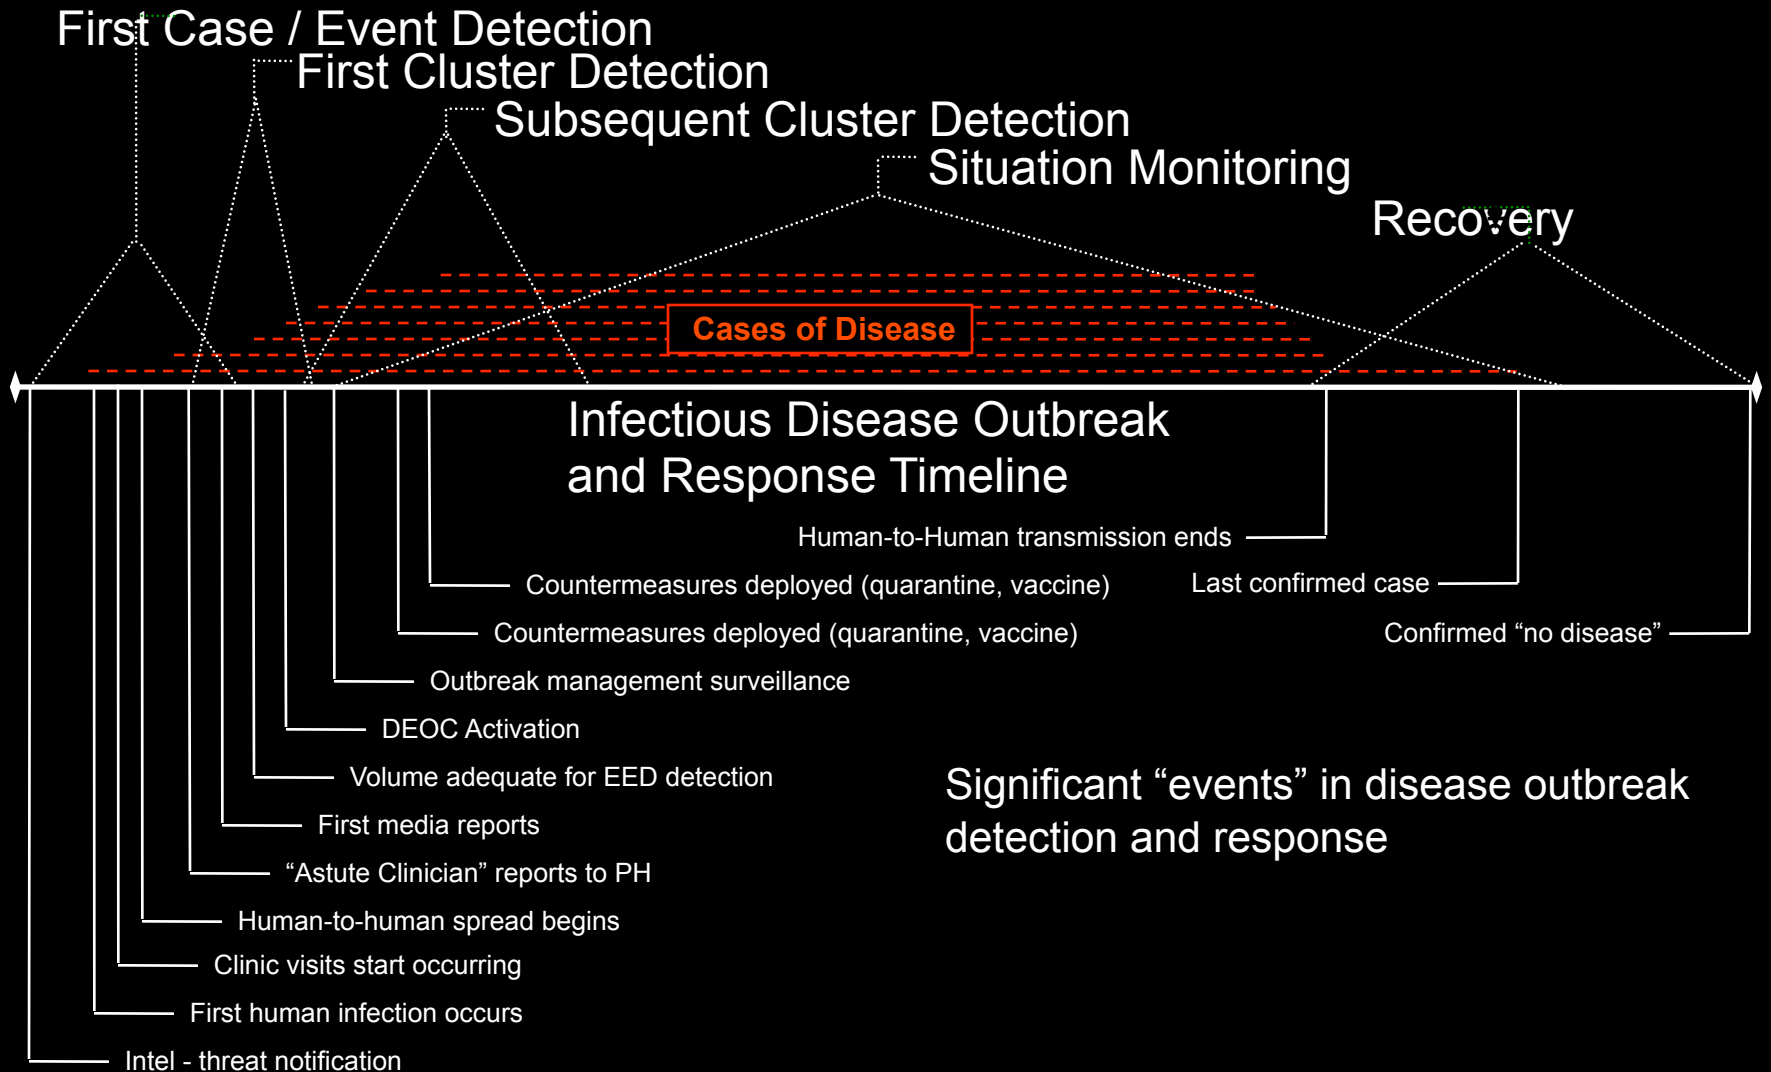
First Case / Event Detection

First Cluster Detection

Subsequent Cluster Detection

Situation Monitoring

Recovery

Cases of Disease

Infectious Disease Outbreak and Response Timeline

Human-to-Human transmission ends

Countermeasures deployed (quarantine, vaccine)

Last confirmed case

Countermeasures deployed (quarantine, vaccine)

Confirmed “no disease”

Outbreak management surveillance

DEOC Activation

Volume adequate for EED detection

Significant “events” in disease outbreak detection and response

First media reports

“Astute Clinician” reports to PH

Human-to-human spread begins

Clinic visits start occurring

First human infection occurs

Intel - threat notification